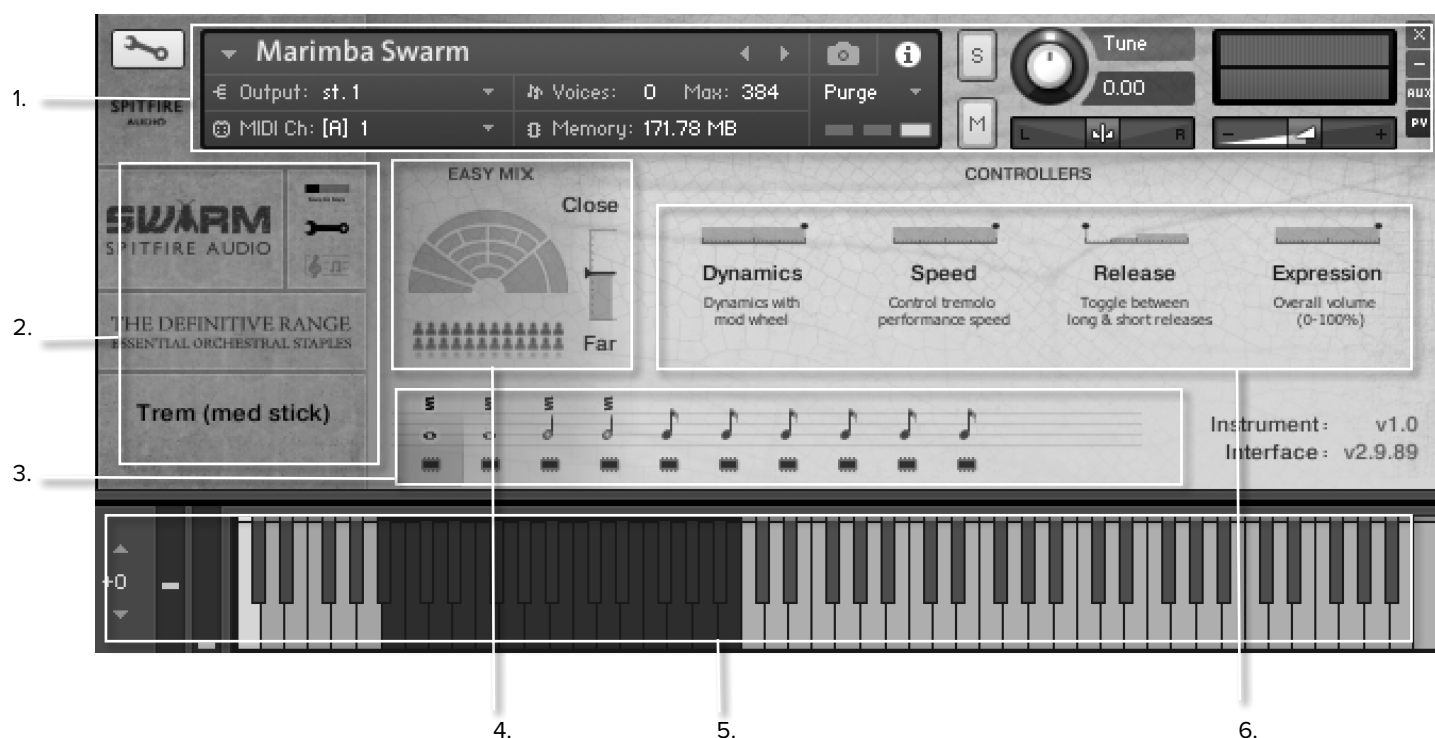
1.

Marimba Swarm

Output: st. 1

MIDI Ch: [A] 1

Voices: 0 Max: 384

Memory: 171.78 MB

Purge

S

M

Tune

0.00

L

R

AUX

PV

SPITFIRE AUDIO

2.

SWARM
SPITFIRE AUDIO

THE DEFINITIVE RANGE
ESSENTIAL ORCHESTRAL STAPLES

Trem (med stick)

3.

EASY MIX

Close

Far

CONTROLLERS

Dynamics
Dynamics with mod wheel

Speed
Control tremolo performance speed

Release
Toggle between long & short releases

Expression
Overall volume (0-100%)

Instrument: v1.0
Interface: v2.9.89

+0

4.

5.

6.